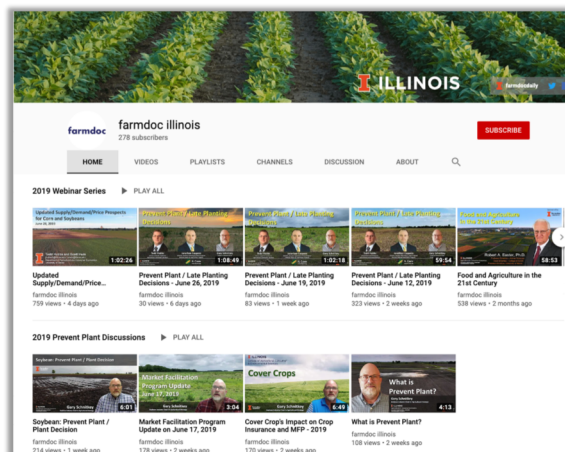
ILLINOIS

farmdocdaily

farmdoc

farmdoc illinois
278 subscribers

SUBSCRIBE

HOME VIDEOS PLAYLISTS CHANNELS DISCUSSION ABOUT

2019 Webinar Series ▶ PLAY ALL

Updated Supply/Demand/Price Prospects for Corn and Soybeans
1:02:26
Updated Supply/Demand/Price...
farmdoc illinois
759 views • 4 days ago

Prevent Plant / Late Planting Decisions
1:08:49
Prevent Plant / Late Planting Decisions - June 26, 2019
farmdoc illinois
30 views • 6 days ago

Prevent Plant / Late Planting Decisions
1:02:18
Prevent Plant / Late Planting Decisions - June 19, 2019
farmdoc illinois
83 views • 1 week ago

Prevent Plant / Late Planting Decisions
59:54
Prevent Plant / Late Planting Decisions - June 12, 2019
farmdoc illinois
323 views • 2 weeks ago

Food and Agriculture in the 21st Century
Robert A. Easter, Ph.D.
58:53
Food and Agriculture in the 21st Century
farmdoc illinois
538 views • 2 months ago

2019 Prevent Plant Discussions ▶ PLAY ALL

Soybean: Prevent Plant / Plant Decision
Gary Schnitkey
6:01
Soybean: Prevent Plant / Plant Decision
farmdoc illinois
214 views • 1 week ago

Market Facilitation Program Update
June 17, 2019
Gary Schnitkey
3:04
Market Facilitation Program Update on June 17, 2019
farmdoc illinois
178 views • 2 weeks ago

Cover Crops
Gary Schnitkey
6:49
Cover Crop's Impact on Crop Insurance and MFP - 2019
farmdoc illinois
170 views • 2 weeks ago

What is Prevent Plant?
Gary Schnitkey
4:13
What is Prevent Plant?
farmdoc illinois
108 views • 2 weeks ago